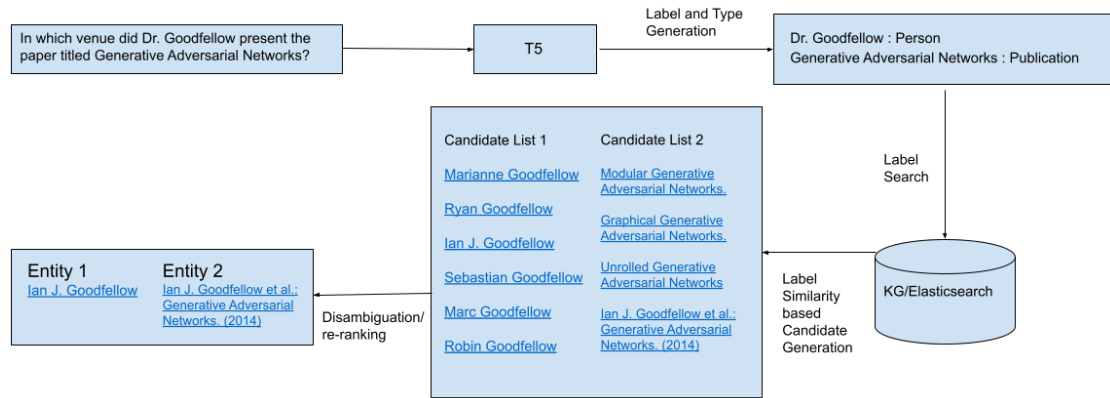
In which venue did Dr. Goodfellow present the paper titled Generative Adversarial Networks?

T5

Label and Type Generation

Dr. Goodfellow : Person
Generative Adversarial Networks : Publication

Label Search

KG/Elasticsearch

Label Similarity based Candidate Generation

Candidate List 1
Marianne Goodfellow
Ryan Goodfellow
Ian J. Goodfellow
Sebastian Goodfellow
Marc Goodfellow
Robin Goodfellow

Candidate List 2
Modular Generative Adversarial Networks.
Graphical Generative Adversarial Networks.
Unrolled Generative Adversarial Networks
Ian J. Goodfellow et al.: Generative Adversarial Networks. (2014)

Disambiguation/ re-ranking

Entity 1
Ian J. Goodfellow

Entity 2
Ian J. Goodfellow et al.: Generative Adversarial Networks. (2014)